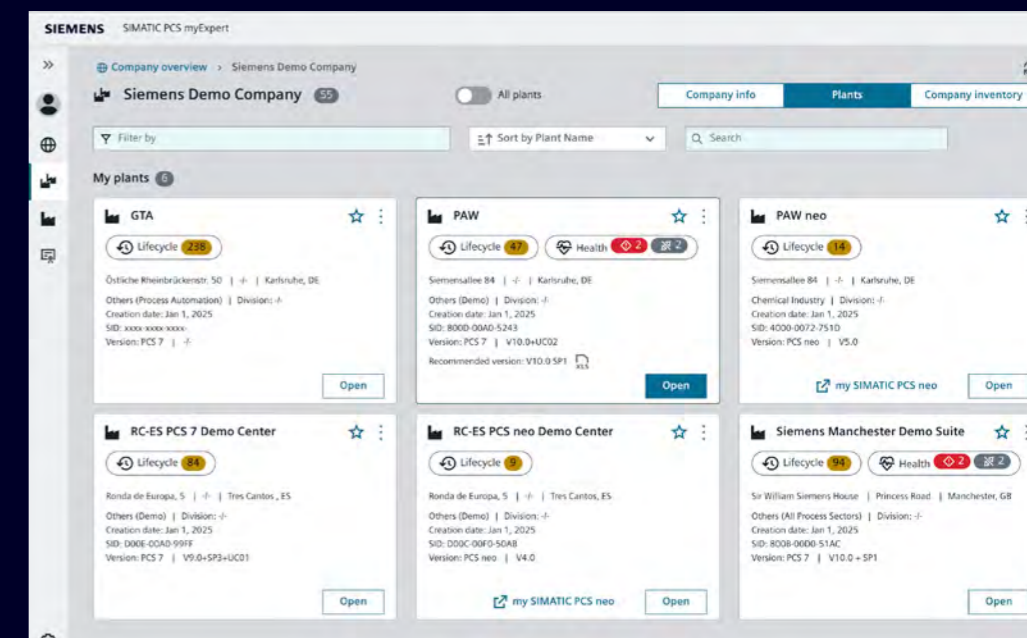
SIEMENS SIMATIC PCS myExpert

Company overview › Siemens Demo Company

Siemens Demo Company 55

All plants

Company info | Plants | Company inventory

Filter by

Sort by Plant Name

Search

My plants 6

GTA
Lifecycle 238
Östliche Rheinbrückenstr. 50 | -/- | Karlsruhe, DE
Others (Process Automation) | Division: -/-
Creation date: Jan 1, 2025
SID: xxxx-xxxx-xxxx-
Version: PCS 7 | -/-
Open

PAW
Lifecycle 47
Health 2 2
Siemensallee 84 | -/- | Karlsruhe, DE
Others (Demo) | Division: -/-
Creation date: Jan 1, 2025
SID: 800D-00A0-5243
Version: PCS 7 | V10.0+UC02
Recommended version: V10.0 SP1
Open

PAW neo
Lifecycle 14
Siemensallee 84 | -/- | Karlsruhe, DE
Chemical Industry | Division: -/-
Creation date: Jan 1, 2025
SID: 4000-0072-7510
Version: PCS neo | V5.0
my SIMATIC PCS neo
Open

RC-ES PCS 7 Demo Center
Lifecycle 84
Ronda de Europa, 5 | -/- | Tres Cantos , ES
Others (Demo) | Division: -/-
Creation date: Jan 1, 2025
SID: D00E-00A0-99FF
Version: PCS 7 | V9.0+SP3+UC01
Open

RC-ES PCS neo Demo Center
Lifecycle 9
Ronda de Europa, 5 | -/- | Tres Cantos, ES
Others (Demo) | Division: -/-
Creation date: Jan 1, 2025
SID: D00C-00F0-50AB
Version: PCS neo | V4.0
my SIMATIC PCS neo
Open

Siemens Manchester Demo Suite
Lifecycle 94
Health 2 2
Sir William Siemens House | Princess Road | Manchester, GB
Others (All Process Sectors) | Division: -/-
Creation date: Jan 1, 2025
SID: 8008-00D0-51AC
Version: PCS 7 | V10.0 + SP1
Open